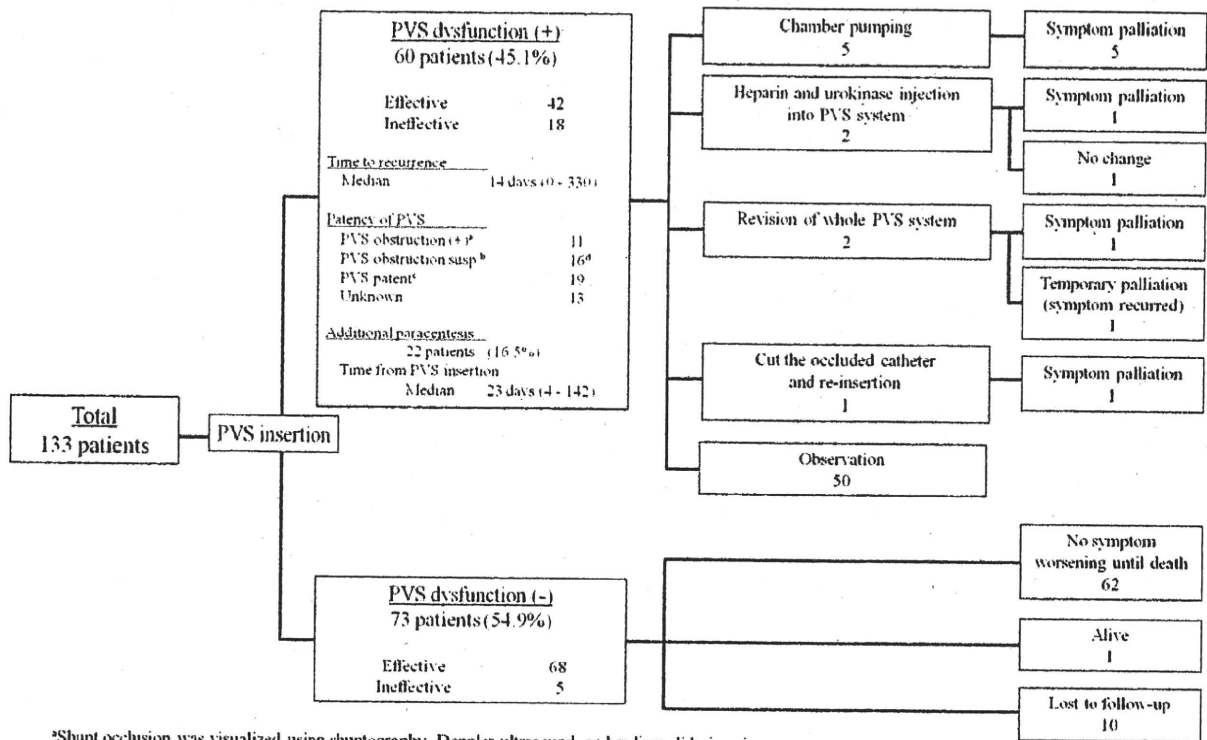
Total
133 patients

PVS insertion

PVS dysfunction (+)
60 patients (45.1%)

Effective 42
Ineffective 18

Time to recurrence
Median 14 days (0 - 330)

Patency of PVS
PVS obstruction (+)$^a$ 11
PVS obstruction susp $^b$ 16$^d$
PVS patent$^c$ 19
Unknown 13

Additional paracentesis
22 patients (16.5%)
Time from PVS insertion
Median 23 days (4 - 142)

Chamber pumping
5

Symptom palliation
5

Heparin and urokinase injection into PVS system
2

Symptom palliation
1

No change
1

Revision of whole PVS system
2

Symptom palliation
1

Temporary palliation (symptom recurred)
1

Cut the occluded catheter and re-insertion
1

Symptom palliation
1

Observation
50

PVS dysfunction (-)
73 patients (54.9%)

Effective 68
Ineffective 5

No symptom worsening until death
62

Alive
1

Lost to follow-up
10

$^a$Shunt occlusion was visualized using shuntography, Doppler ultrasound, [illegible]